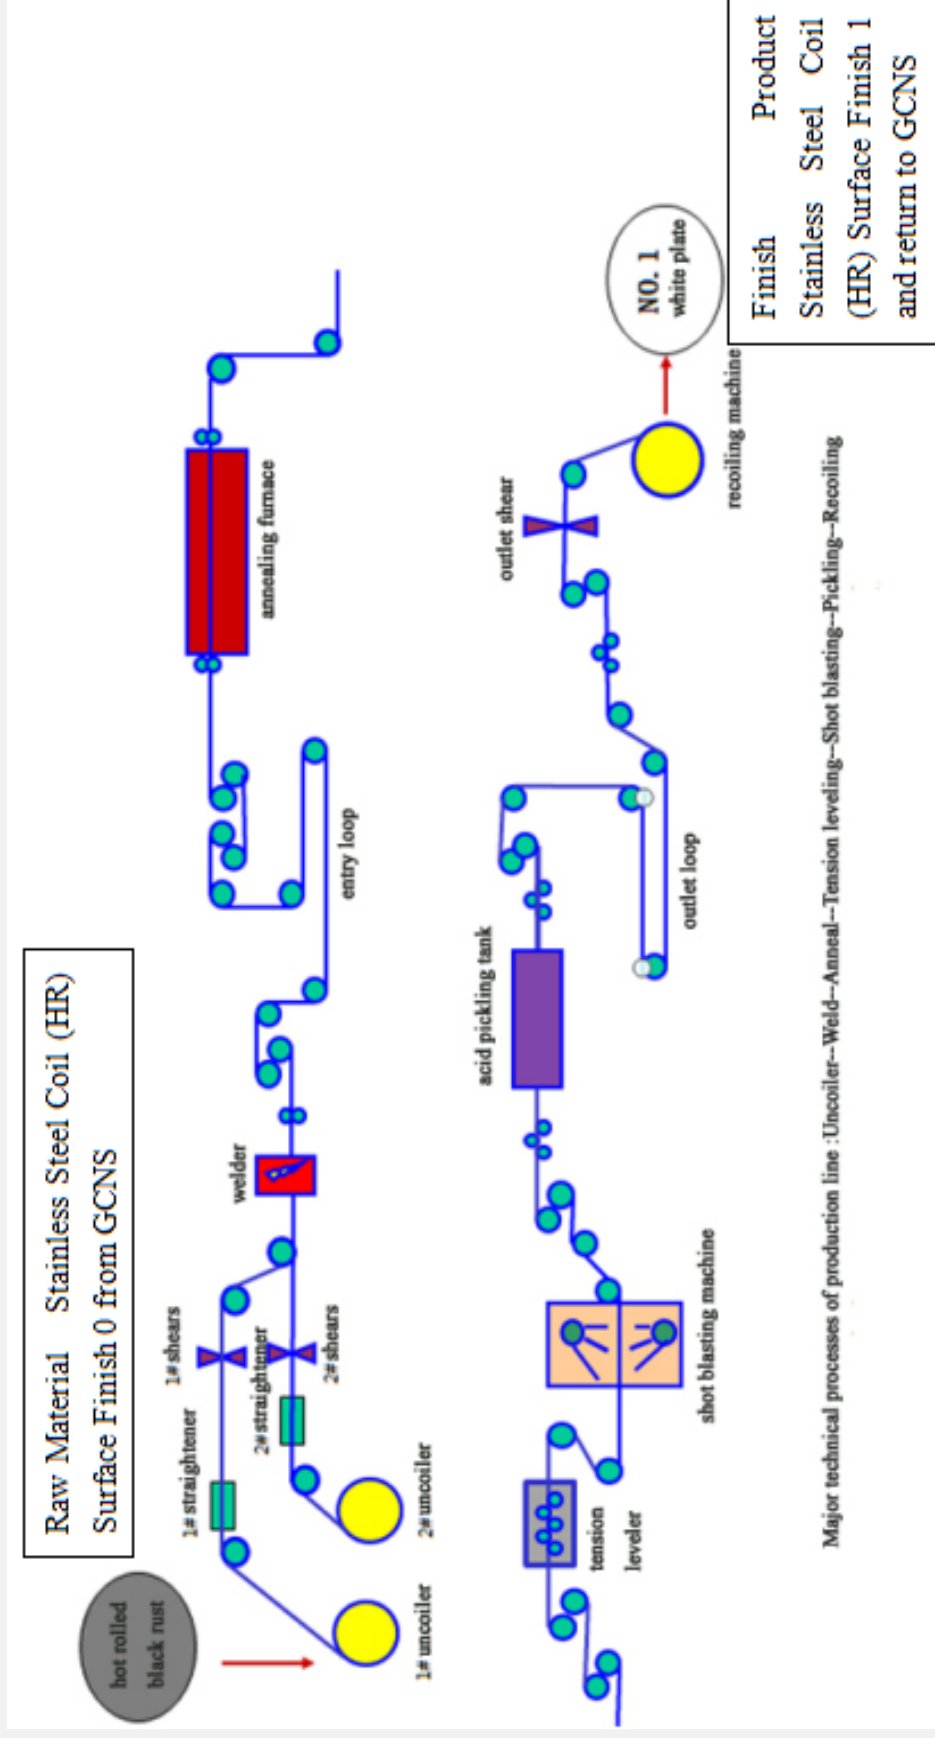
Raw Material Stainless Steel Coil (HR) Surface Finish 0 from GCNS

hot rolled black rust

1#uncoiler

2#uncoiler

1#straightener

2#straightener

1#shears

2#shears

welder

entry loop

annealing furnace

tension leveler

shot blasting machine

acid pickling tank

outlet loop

outlet shear

recoiling machine

NO. 1 white plate

Finish Product Stainless Steel Coil (HR) Surface Finish 1 and return to GCNS

Major technical processes of production line :Uncoiler--Weld--Anneal--Tension leveling--Shot blasting--Pickling--Recoiling